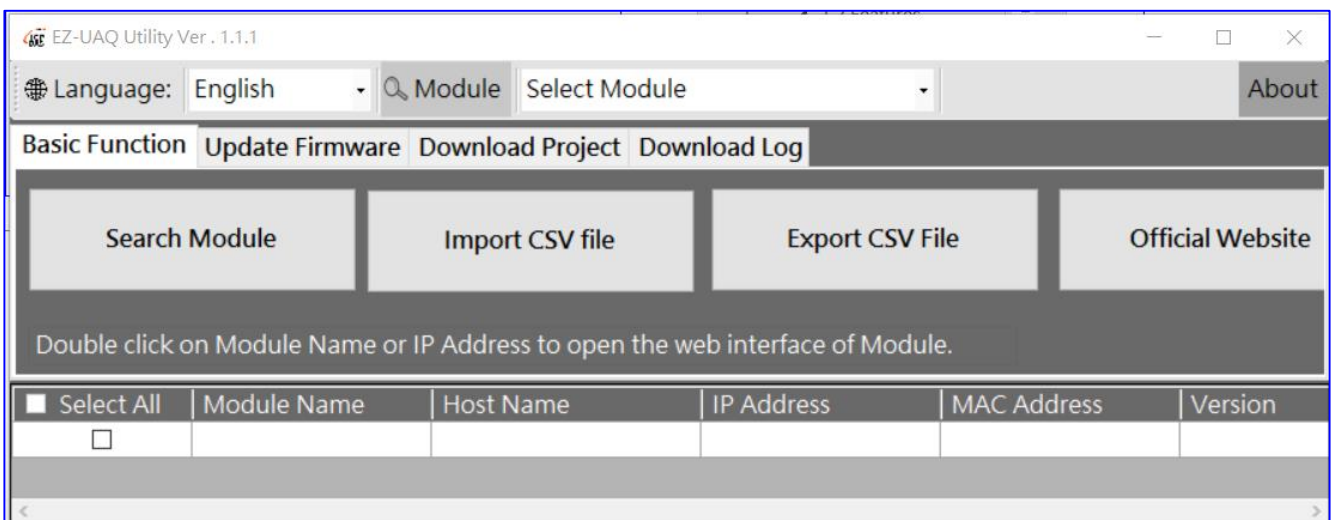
EZ-UAQ Utility Ver . 1.1.1

Language: English
Module
Select Module
About

Basic Function
Update Firmware
Download Project
Download Log

Search Module
Import CSV file
Export CSV File
Official Website

Double click on Module Name or IP Address to open the web interface of Module.

| Select All | Module Name | Host Name | IP Address | MAC Address | Version |
|---|---|---|---|---|---|
| ☐ | | | | | |